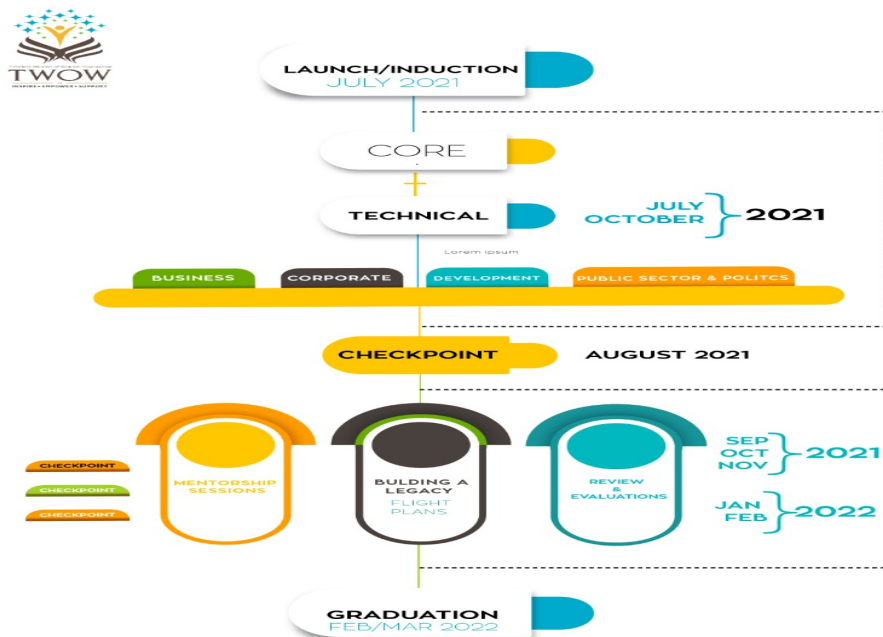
TWOW
INSPIRE • EMPOWER • SUPPORT

LAUNCH/INDUCTION
JULY 2021

CORE

TECHNICAL

JULY
OCTOBER
2021

Lorem ipsum

BUSINESS
CORPORATE
DEVELOPMENT
PUBLIC SECTOR & POLITCS

CHECKPOINT
AUGUST 2021

CHECKPOINT
CHECKPOINT
CHECKPOINT

MENTORSHIP SESSIONS

BUILDING A LEGACY
FLIGHT PLANS

REVIEW & EVALUATIONS

SEP
OCT
NOV
2021

JAN
FEB
2022

GRADUATION
FEB/MAR 2022